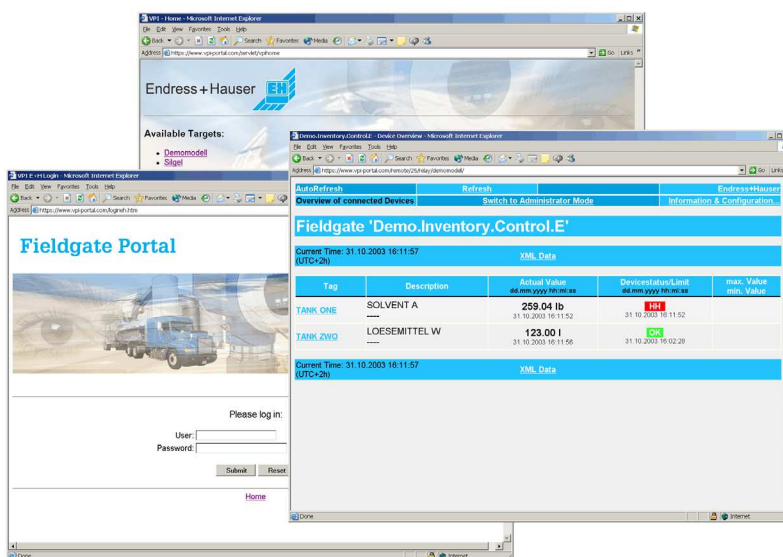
VPI - Home - Microsoft Internet Explorer

File Edit View Favorites Tools Help

Back Search Favorites Media

Address https://www.vpi-portal.com/servlet/vpihome

Go Links

Endress+Hauser

Available Targets:

• Demomodell
• Silgel

VPI E+H Login - Microsoft Internet Explorer

File Edit View Favorites Tools Help

Back Search Favorites Media

Address https://www.vpi-portal.com/logineh.htm

Fieldgate Portal

Please log in:

User:

Password:

Submit Reset

Home

Done

Internet

Demo.Inventory.Control.E - Device Overview - Microsoft Internet Explorer

File Edit View Favorites Tools Help

Back Search Favorites Media

Address https://www.vpi-portal.com/remote/25/relay/demomodell/

Go Links

| AutoRefresh | Refresh | | Endress+Hauser |
|---|---|---|---|
| Overview of connected Devices | Switch to Administrator Mode | | Information & Configuration... |

Fieldgate 'Demo.Inventory.Control.E'

Current Time: 31.10.2003 16:11:57 (UTC+2h) XML Data

| Tag | Description | Actual Value dd.mm.yyyy hh:mi:ss | Devicestatus/Limit dd.mm.yyyy hh:mi:ss | max. Value min. Value |
|---|---|---|---|---|
| TANK ONE | SOLVENT A ---- | 259.04 lb 31.10.2003 16:11:52 | HH 31.10.2003 16:11:52 | |
| TANK ZWO | LOESEMITTEL W ---- | 123.00 l 31.10.2003 16:11:56 | OK 31.10.2003 16:02:28 | |

Current Time: 31.10.2003 16:11:57 (UTC+2h) XML Data

Done

Internet